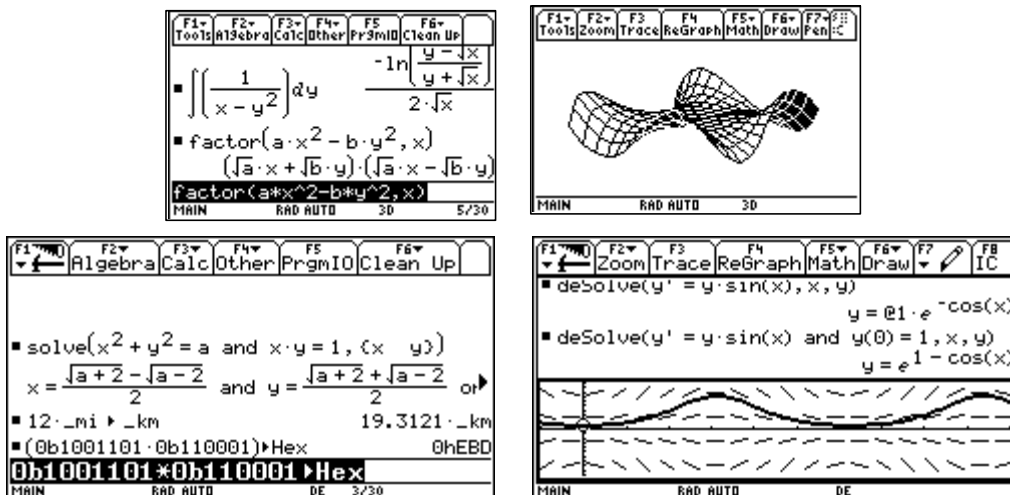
F1 Tools | F2 Algebra | F3 Calc | F4 Other | F5 PrgmIO | F6 Clean Up

▪ $\int\left(\frac{1}{x-y^2}\right)dy$ $\frac{-\ln\left(\frac{y-\sqrt{x}}{y+\sqrt{x}}\right)}{2\cdot\sqrt{x}}$

▪ factor$(a\cdot x^2-b\cdot y^2,x)$
$(\sqrt{a}\cdot x+\sqrt{b}\cdot y)\cdot(\sqrt{a}\cdot x-\sqrt{b}\cdot y)$

factor(a*x^2-b*y^2,x)

MAIN RAD AUTO 3D 5/30

F1 Tools | F2 Zoom | F3 Trace | F4 ReGraph | F5 Math | F6 Draw | F7 Pen

MAIN RAD AUTO 3D

F1 | F2 Algebra | F3 Calc | F4 Other | F5 PrgmIO | F6 Clean Up

▪ solve$(x^2+y^2=a$ and $x\cdot y=1$, {x y})
$x=\frac{\sqrt{a+2}-\sqrt{a-2}}{2}$ and $y=\frac{\sqrt{a+2}+\sqrt{a-2}}{2}$ or▸

▪ 12·_mi ▸ _km 19.3121·_km

▪ (0b1001101·0b110001)▸Hex 0hEBD

0b1001101*0b110001 ▸Hex

MAIN RAD AUTO DE 3/30

F1 | F2 Zoom | F3 Trace | F4 ReGraph | F5 Math | F6 Draw | F7 | F8 IC

▪ deSolve(y' = y·sin(x), x, y)
$y=@1\cdot e^{-\cos(x)}$

▪ deSolve(y' = y·sin(x) and y(0) = 1, x, y)
$y=e^{1-\cos(x)}$

MAIN RAD AUTO DE